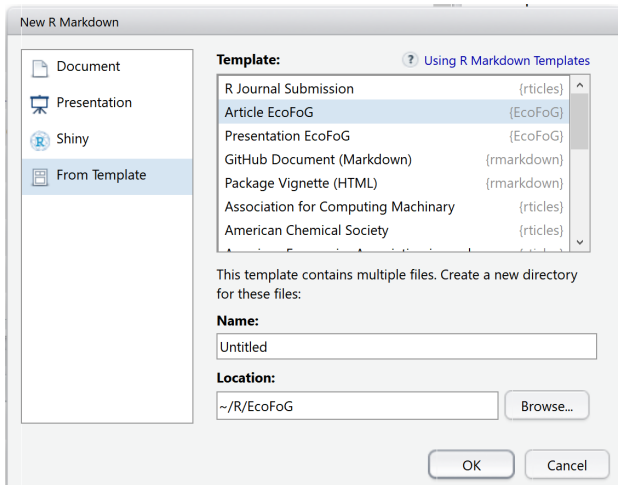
New R Markdown

Document
Presentation
Shiny
From Template

Template:
Using R Markdown Templates

| | |
|---|---|
| R Journal Submission | {rticles} |
| Article EcoFoG | {EcoFoG} |
| Presentation EcoFoG | {EcoFoG} |
| GitHub Document (Markdown) | {rmarkdown} |
| Package Vignette (HTML) | {rmarkdown} |
| Association for Computing Machinary | {rticles} |
| American Chemical Society | {rticles} |
| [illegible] | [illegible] |

This template contains multiple files. Create a new directory for these files:

Name:
Untitled

Location:
~/R/EcoFoG
Browse...

OK
Cancel